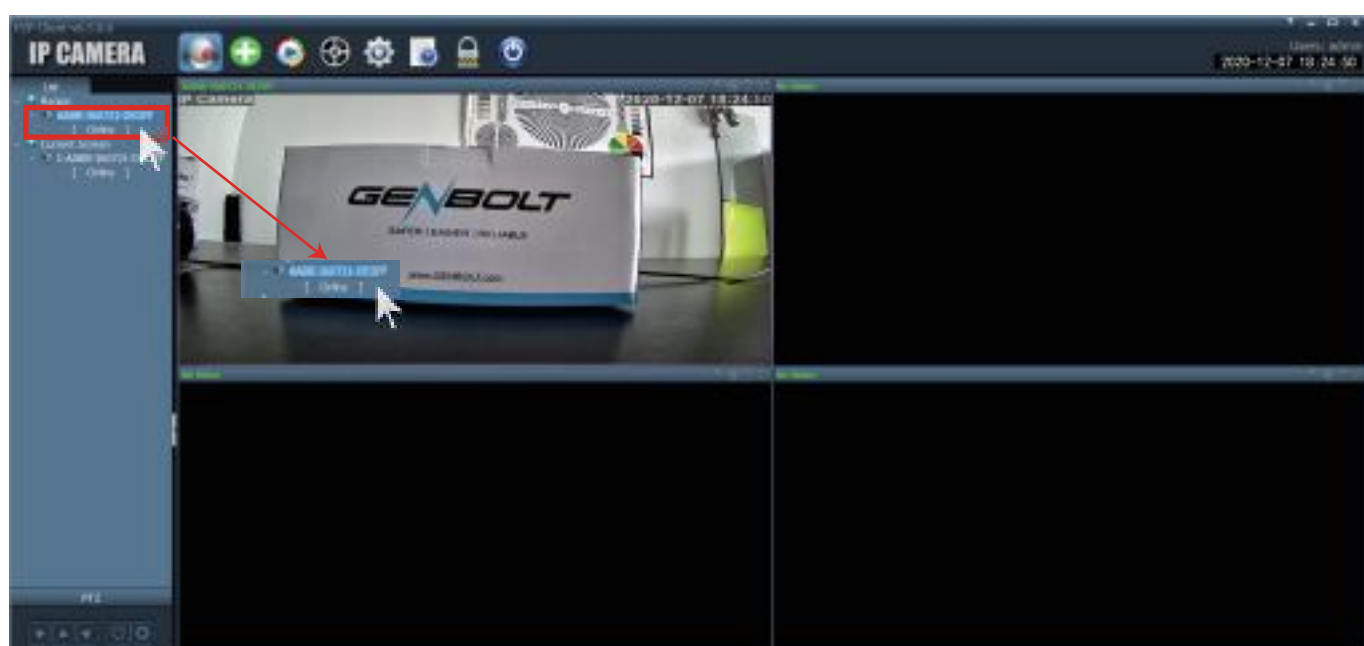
P2P Client v6.0.0.0

IP CAMERA

User: admin
2020-12-07 18:24:50

List
Router
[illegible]
[ Online ]
Current Screen
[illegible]
[ Online ]

IP Camera
2020-12-07 18:24:50

GENBOLT
SAFER | EASIER | RELIABLE
www.GENBOLT.com

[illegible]
[ Online ]

No Video
No Video
No Video

PTZ